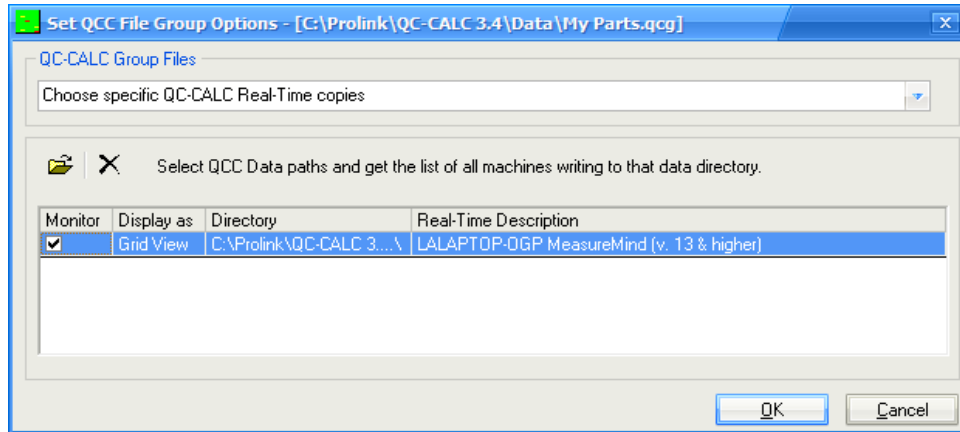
Set QCC File Group Options - [C:\Prolink\QC-CALC 3.4\Data\My Parts.qcg]

QC-CALC Group Files

Choose specific QC-CALC Real-Time copies

Select QCC Data paths and get the list of all machines writing to that data directory.

| Monitor | Display as | Directory | Real-Time Description |
|---|---|---|---|
| ✔ | Grid View | C:\Prolink\QC-CALC 3....\ | LALAPTOP-OGP MeasureMind (v. 13 & higher) |

OK

Cancel